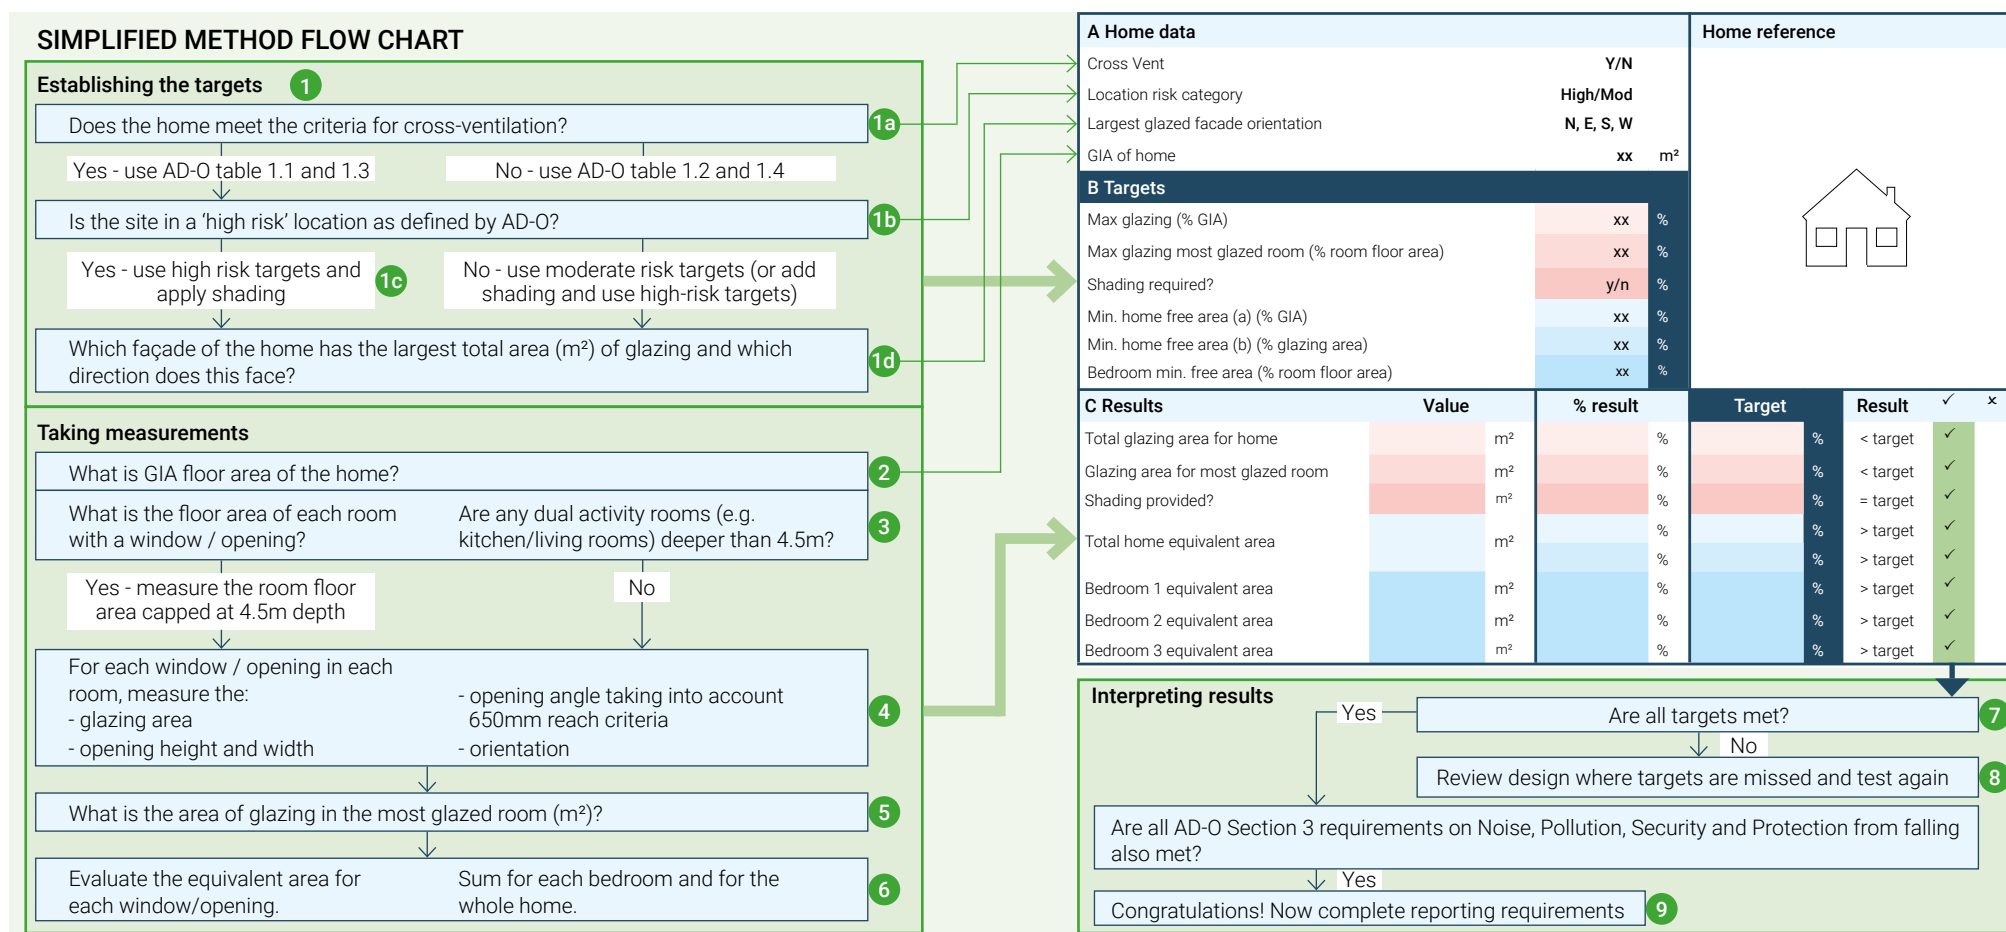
SIMPLIFIED METHOD FLOW CHART

Establishing the targets 1

Does the home meet the criteria for cross-ventilation? 1a

Yes - use AD-O table 1.1 and 1.3

No - use AD-O table 1.2 and 1.4

Is the site in a 'high risk' location as defined by AD-O? 1b

Yes - use high risk targets and apply shading 1c

No - use moderate risk targets (or add shading and use high-risk targets)

Which façade of the home has the largest total area (m²) of glazing and which direction does this face? 1d

Taking measurements

What is GIA floor area of the home? 2

What is the floor area of each room with a window / opening?

Are any dual activity rooms (e.g. kitchen/living rooms) deeper than 4.5m? 3

Yes - measure the room floor area capped at 4.5m depth

No

For each window / opening in each room, measure the:
- glazing area
- opening height and width
- opening angle taking into account 650mm reach criteria
- orientation 4

What is the area of glazing in the most glazed room (m²)? 5

Evaluate the equivalent area for each window/opening.

Sum for each bedroom and for the whole home. 6

| A Home data | | |
|---|---|---|
| Cross Vent | Y/N | |
| Location risk category | High/Mod | |
| Largest glazed facade orientation | N, E, S, W | |
| GIA of home | xx | m² |

Home reference

| B Targets | | |
|---|---|---|
| Max glazing (% GIA) | xx | % |
| Max glazing most glazed room (% room floor area) | xx | % |
| Shading required? | y/n | % |
| Min. home free area (a) (% GIA) | xx | % |
| Min. home free area (b) (% glazing area) | xx | % |
| Bedroom min. free area (% room floor area) | xx | % |

| C Results | Value | % result | Target | Result | ✓ | × |
|---|---|---|---|---|---|---|
| Total glazing area for home | m² | % | % | < target | ✓ | |
| Glazing area for most glazed room | m² | % | % | < target | ✓ | |
| Shading provided? | m² | % | % | = target | ✓ | |
| Total home equivalent area | m² | % | % | > target | ✓ | |
| | | % | % | > target | ✓ | |
| Bedroom 1 equivalent area | m² | % | % | > target | ✓ | |
| Bedroom 2 equivalent area | m² | % | % | > target | ✓ | |
| Bedroom 3 equivalent area | m² | % | % | > target | ✓ | |

Interpreting results

Yes

Are all targets met? 7

No

Review design where targets are missed and test again 8

Are all AD-O Section 3 requirements on Noise, Pollution, Security and Protection from falling also met?

Yes

Congratulations! Now complete reporting requirements 9